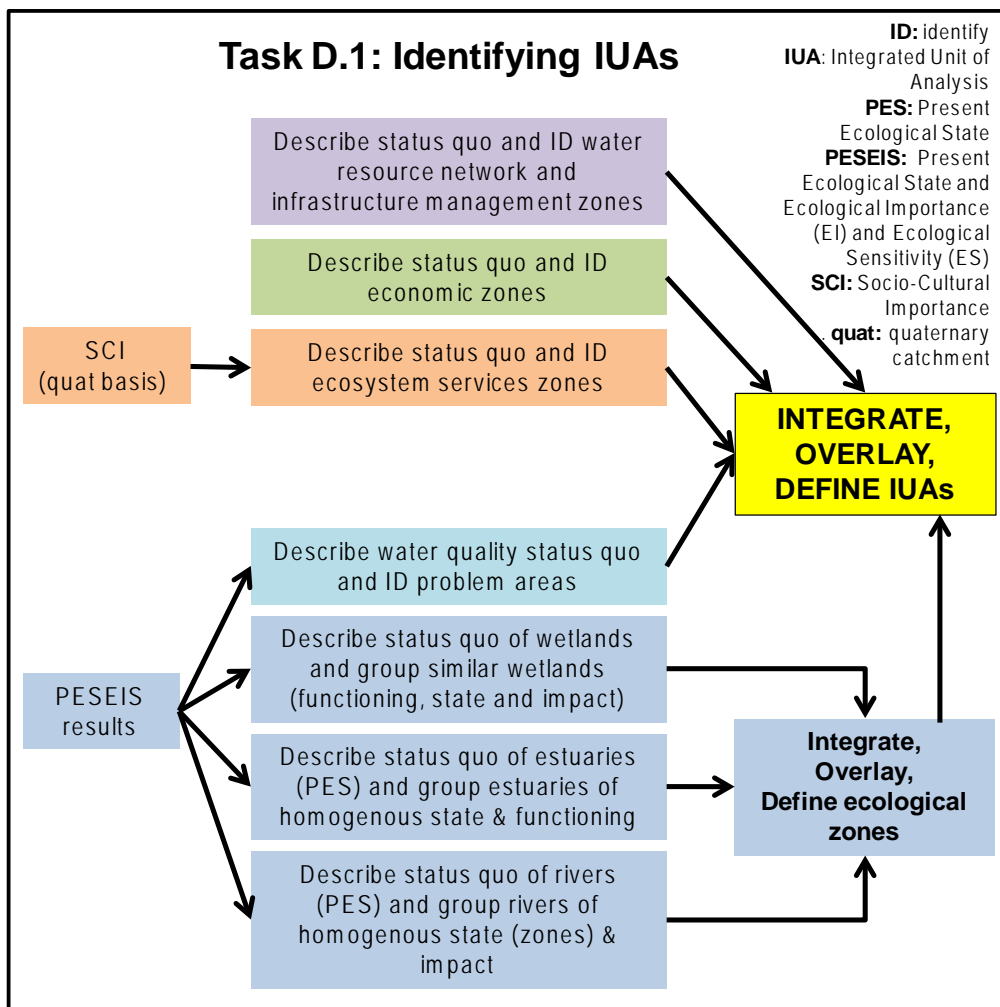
Task D.1: Identifying IUAs

**ID:** identify
**IUA**: Integrated Unit of Analysis
**PES:** Present Ecological State
**PESEIS:** Present Ecological State and Ecological Importance (EI) and Ecological Sensitivity (ES)
**SCI:** Socio-Cultural Importance
**quat:** quaternary catchment

Describe status quo and ID water resource network and infrastructure management zones

Describe status quo and ID economic zones

SCI (quat basis)

Describe status quo and ID ecosystem services zones

INTEGRATE, OVERLAY, DEFINE IUAs

Describe water quality status quo and ID problem areas

PESEIS results

Describe status quo of wetlands and group similar wetlands (functioning, state and impact)

Describe status quo of estuaries (PES) and group estuaries of homogenous state & functioning

Integrate, Overlay, Define ecological zones

Describe status quo of rivers (PES) and group rivers of homogenous state (zones) & impact